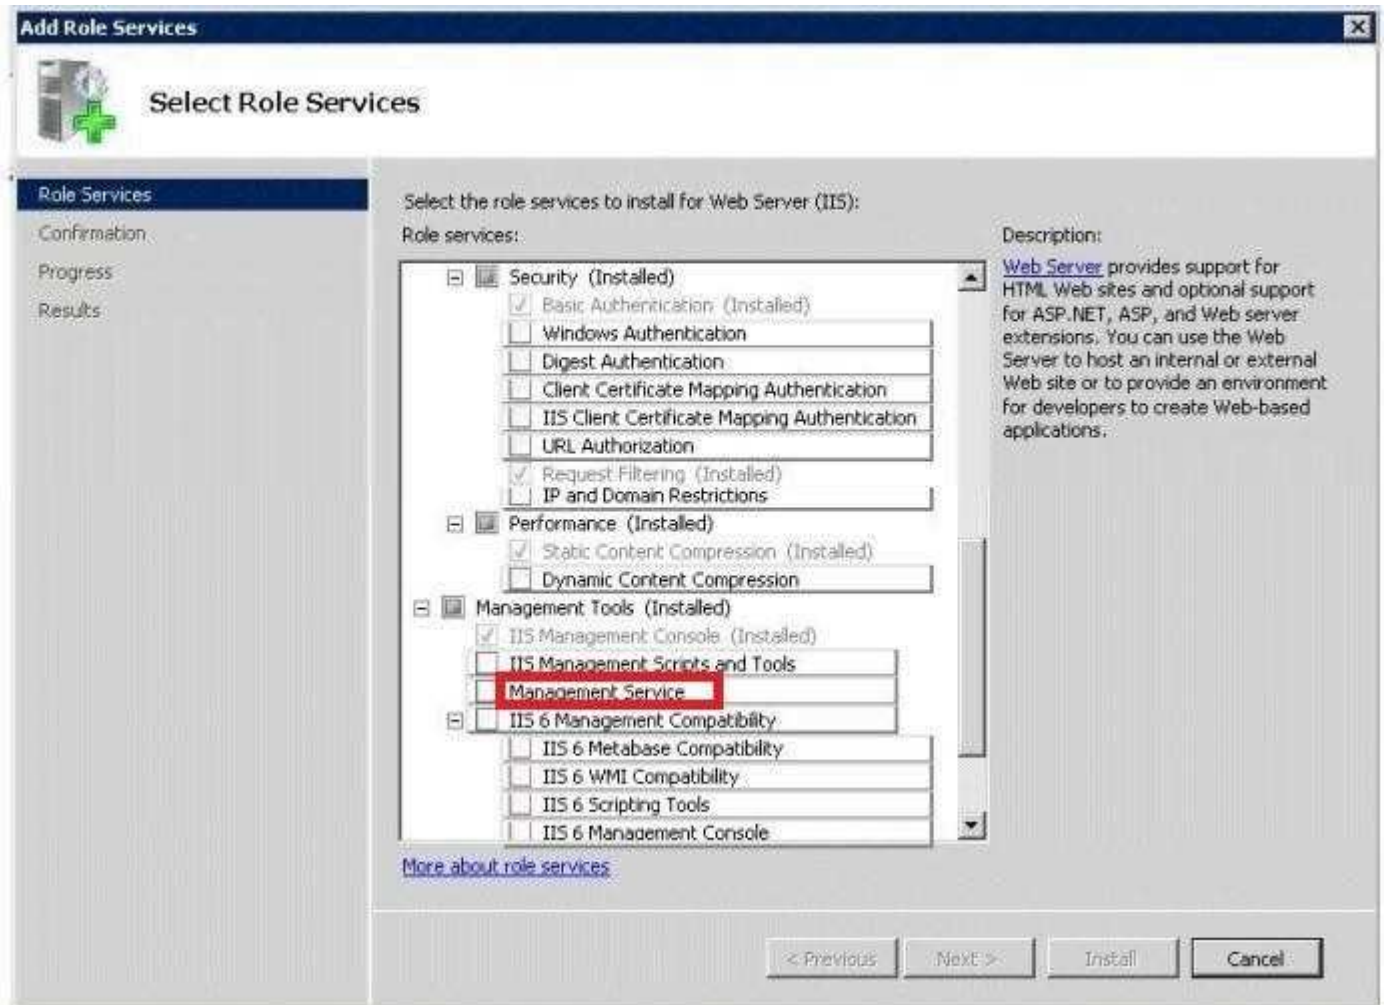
Add Role Services

Select Role Services

Role Services
Confirmation
Progress
Results

Select the role services to install for Web Server (IIS):

Role services:

Security (Installed)
Basic Authentication (Installed)
Windows Authentication
Digest Authentication
Client Certificate Mapping Authentication
IIS Client Certificate Mapping Authentication
URL Authorization
Request Filtering (Installed)
IP and Domain Restrictions
Performance (Installed)
Static Content Compression (Installed)
Dynamic Content Compression
Management Tools (Installed)
IIS Management Console (Installed)
IIS Management Scripts and Tools
Management Service
IIS 6 Management Compatibility
IIS 6 Metabase Compatibility
IIS 6 WMI Compatibility
IIS 6 Scripting Tools
IIS 6 Management Console

Description:

Web Server provides support for HTML Web sites and optional support for ASP.NET, ASP, and Web server extensions. You can use the Web Server to host an internal or external Web site or to provide an environment for developers to create Web-based applications.

More about role services

< Previous
Next >
Install
Cancel